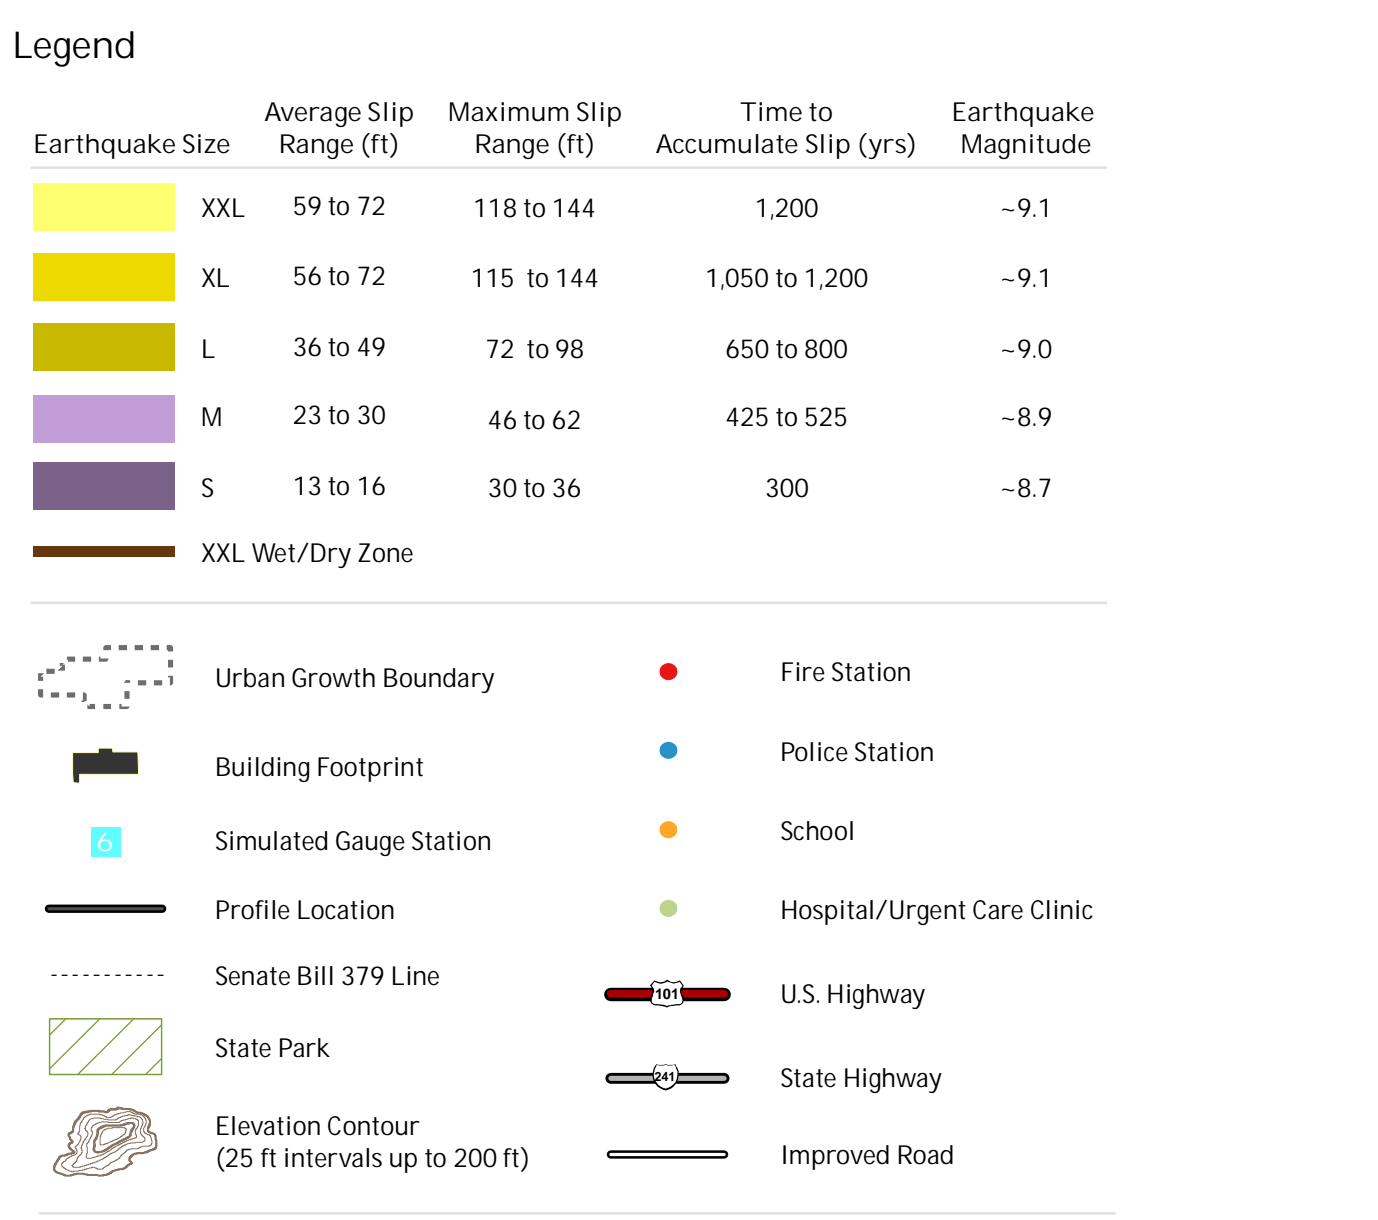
Legend

| Earthquake Size | Average Slip Range (ft) | Maximum Slip Range (ft) | Time to Accumulate Slip (yrs) | Earthquake Magnitude |
|---|---|---|---|---|
| XXL | 59 to 72 | 118 to 144 | 1,200 | ~9.1 |
| XL | 56 to 72 | 115 to 144 | 1,050 to 1,200 | ~9.1 |
| L | 36 to 49 | 72 to 98 | 650 to 800 | ~9.0 |
| M | 23 to 30 | 46 to 62 | 425 to 525 | ~8.9 |
| S | 13 to 16 | 30 to 36 | 300 | ~8.7 |

XXL Wet/Dry Zone

Urban Growth Boundary

Building Footprint

6 Simulated Gauge Station

Profile Location

Senate Bill 379 Line

State Park

Elevation Contour
(25 ft intervals up to 200 ft)

Fire Station

Police Station

School

Hospital/Urgent Care Clinic

101 U.S. Highway

241 State Highway

Improved Road